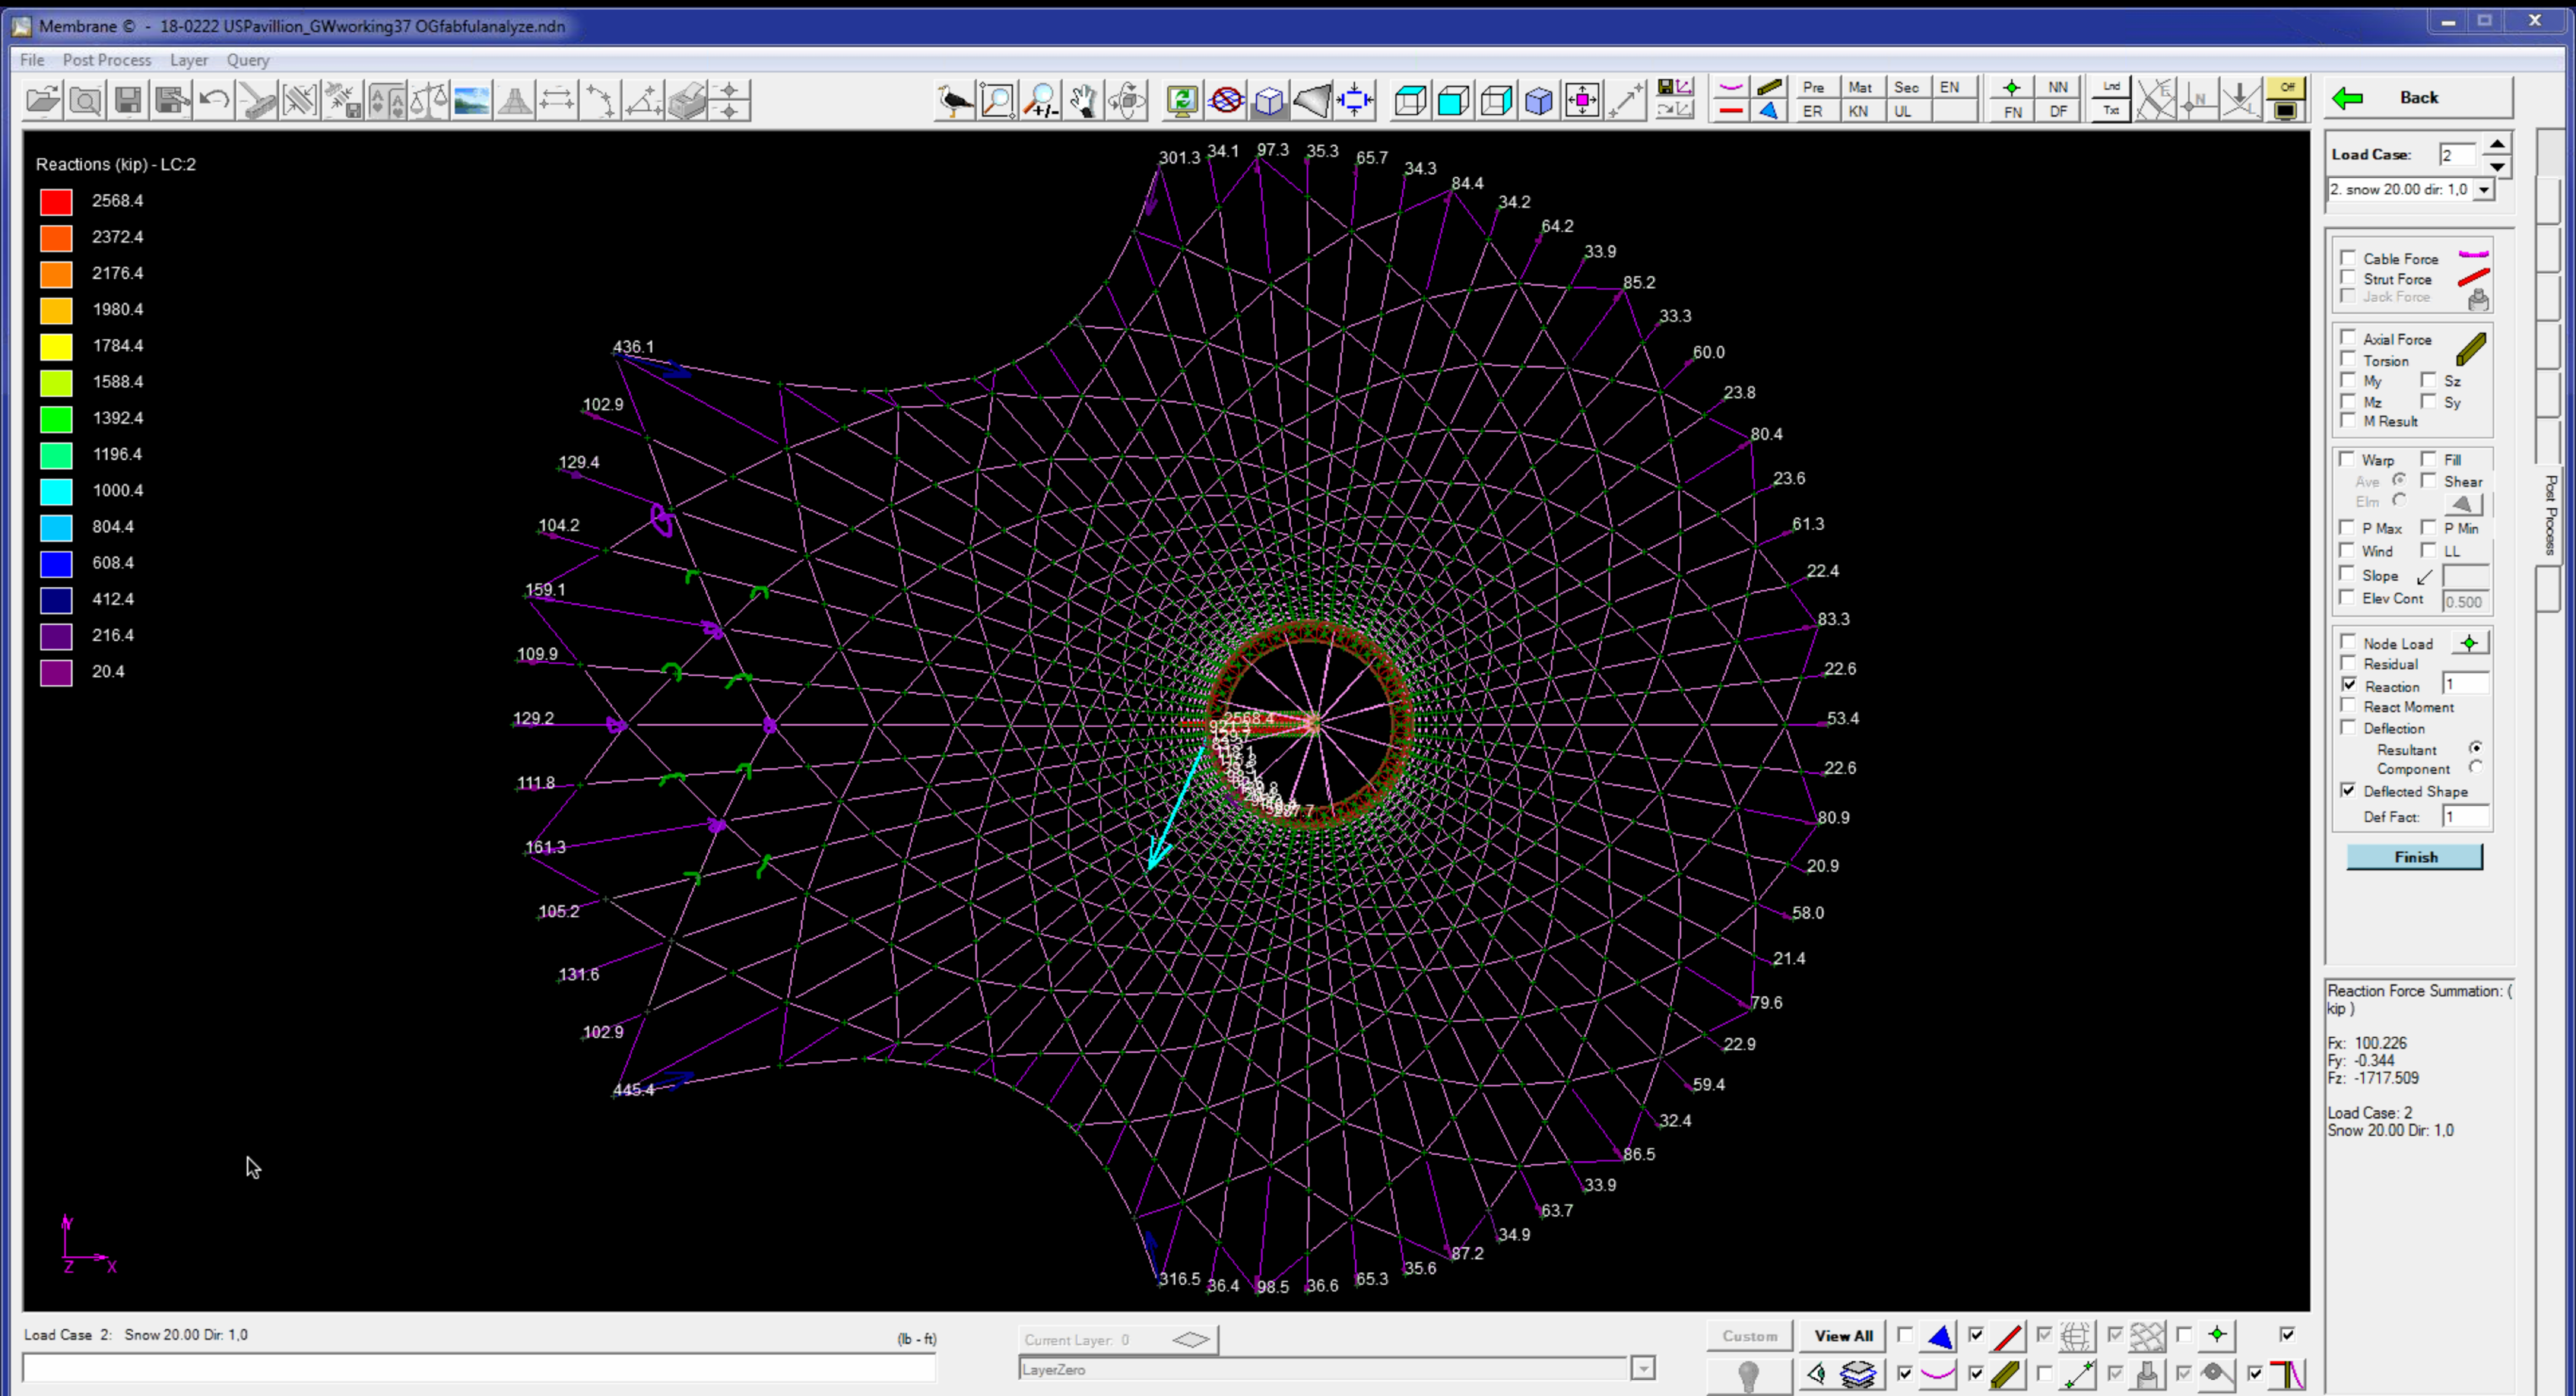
Membrane © - 18-0222 USPavillion_GWworking37 OGfabfulanalyze.ndn

File Post Process Layer Query

Pre Mat Sec EN ER KN UL FN NN DF Lnd Txt Off

Back

Load Case: 2

2. snow 20.00 dir: 1,0

Reactions (kip) - LC:2

2568.4
2372.4
2176.4
1980.4
1784.4
1588.4
1392.4
1196.4
1000.4
804.4
608.4
412.4
216.4
20.4

301.3 34.1 97.3 35.3 65.7 34.3 84.4 34.2 64.2 33.9 85.2 33.3 60.0 23.8 80.4 23.6 61.3 22.4 83.3 22.6 53.4 22.6 80.9 20.9 58.0 21.4 79.6 22.9 59.4 32.4 86.5 33.9 63.7 34.9 87.2 35.6 65.3 36.6 98.5 36.4 316.5

436.1 102.9 129.4 104.2 159.1 109.9 129.2 111.8 161.3 105.2 131.6 102.9 445.4

2568.4

Cable Force
Strut Force
Jack Force
Axial Force
Torsion
My
Sz
Mz
Sy
M Result
Warp
Fill
Ave
Shear
Elm
P Max
P Min
Wind
LL
Slope
Elev Cont
0.500
Node Load
Residual
Reaction
1
React Moment
Deflection
Resultant
Component
Deflected Shape
Def Fact:
1
Finish

Post Process

Reaction Force Summation: ( kip )

Fx: 100.226
Fy: -0.344
Fz: -1717.509

Load Case: 2
Snow 20.00 Dir: 1,0

Y
Z X

Load Case 2: Snow 20.00 Dir: 1,0

(lb - ft)

Current Layer: 0

LayerZero

Custom

View All